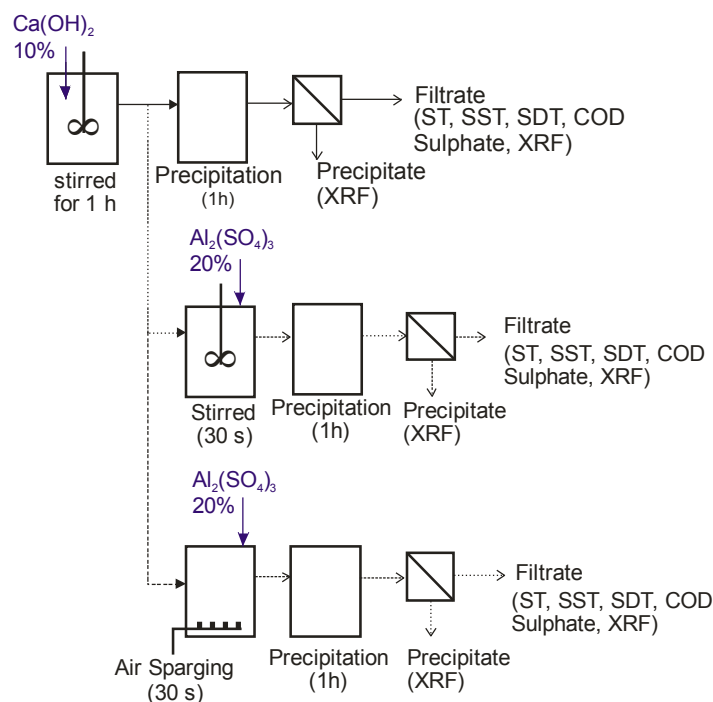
$Ca(OH)_2$
10%

stirred for 1 h

Precipitation
(1h)

Filtrate
(ST, SST, SDT, COD
Sulphate, XRF)

Precipitate
(XRF)

$Al_2(SO_4)_3$
20%

Stirred
(30 s)

Precipitation
(1h)

Filtrate
(ST, SST, SDT, COD
Sulphate, XRF)

Precipitate
(XRF)

$Al_2(SO_4)_3$
20%

Air Sparging
(30 s)

Precipitation
(1h)

Filtrate
(ST, SST, SDT, COD
Sulphate, XRF)

Precipitate
(XRF)